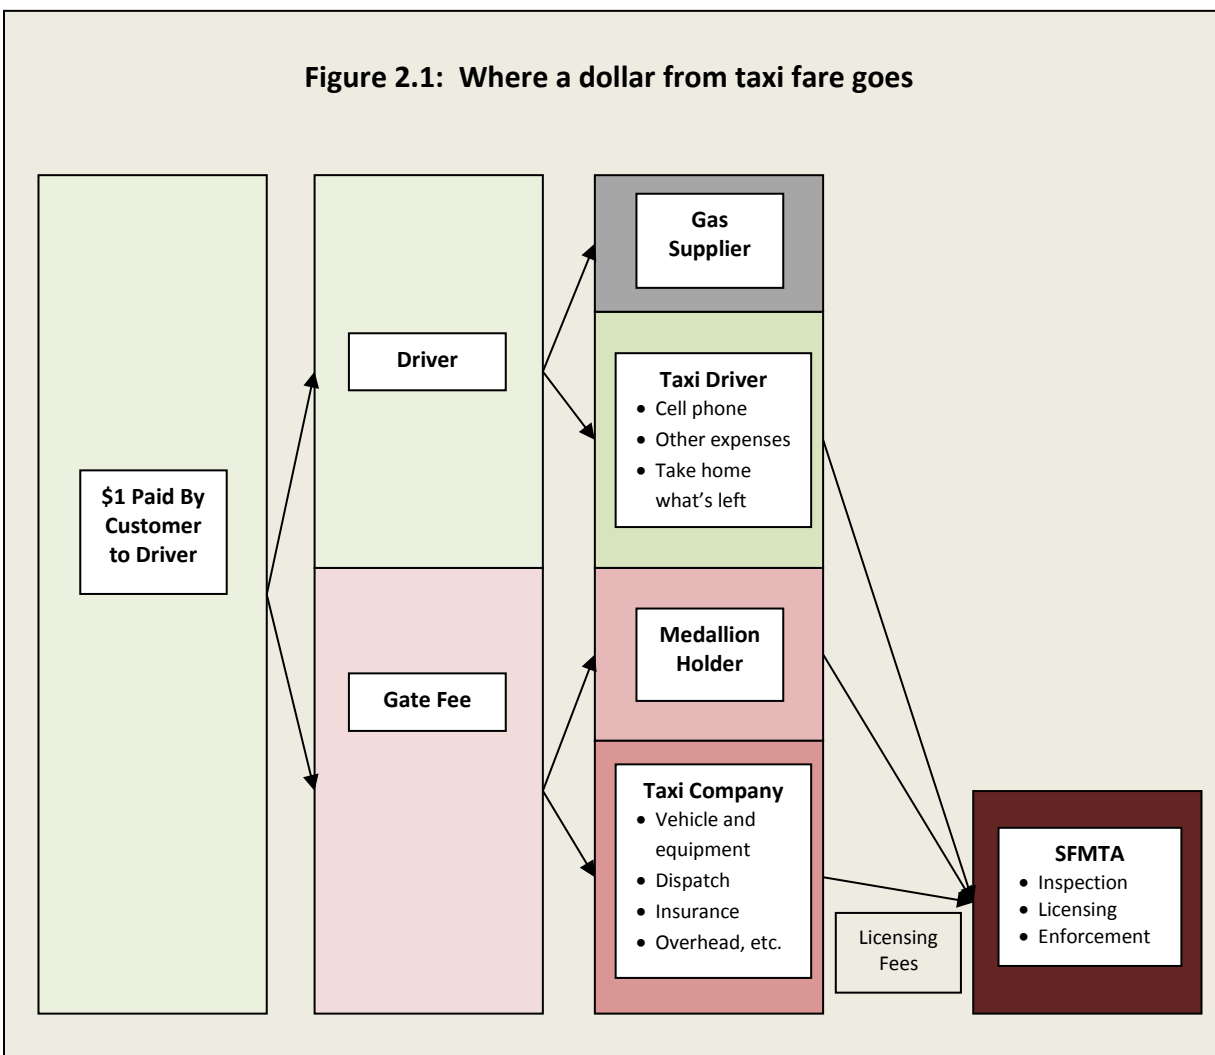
Figure 2.1: Where a dollar from taxi fare goes

$1 Paid By Customer to Driver

Driver

Gate Fee

Gas Supplier

Taxi Driver
- Cell phone
- Other expenses
- Take home what's left

Medallion Holder

Taxi Company
- Vehicle and equipment
- Dispatch
- Insurance
- Overhead, etc.

Licensing Fees

SFMTA
- Inspection
- Licensing
- Enforcement